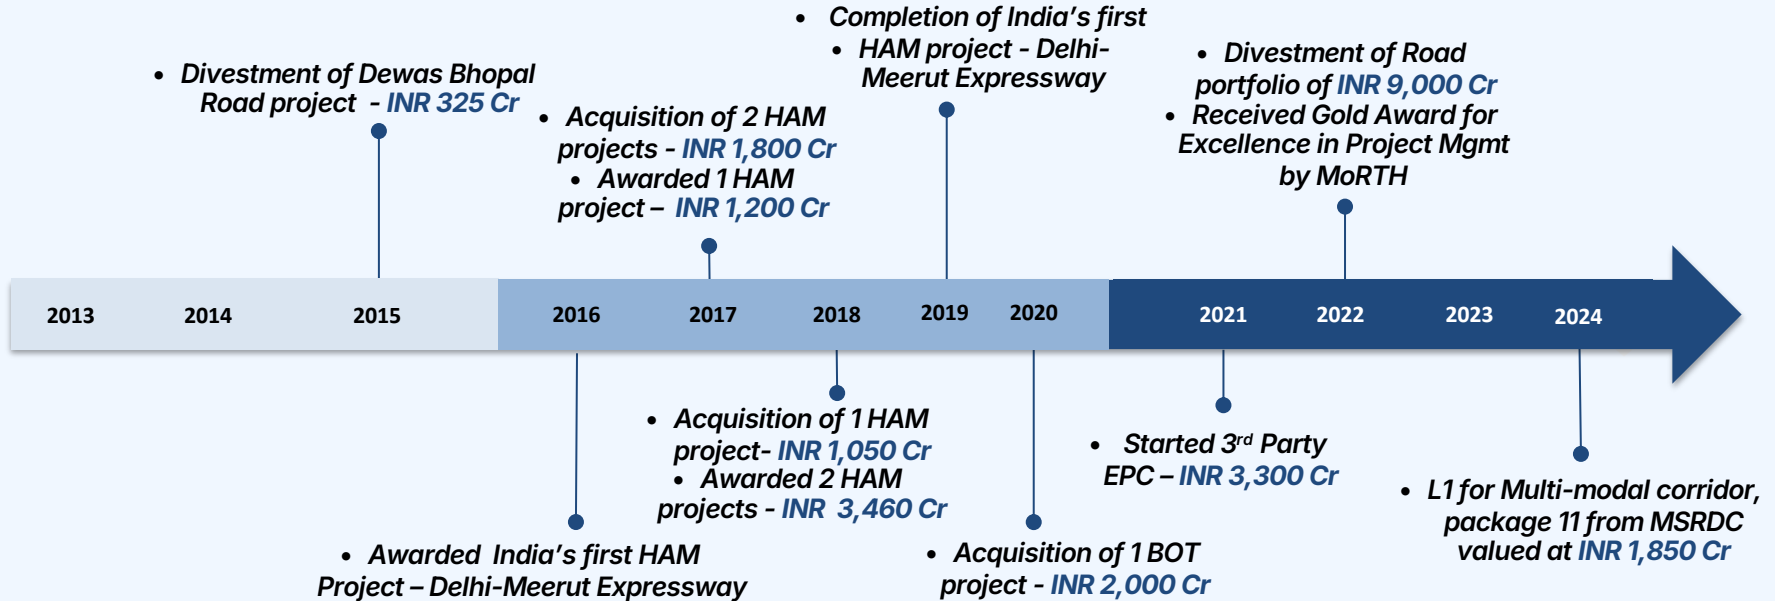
• Divestment of Dewas Bhopal Road project - INR 325 Cr

• Acquisition of 2 HAM projects - INR 1,800 Cr
• Awarded 1 HAM project – INR 1,200 Cr

• Completion of India's first
• HAM project - Delhi-Meerut Expressway

• Divestment of Road portfolio of INR 9,000 Cr
• Received Gold Award for Excellence in Project Mgmt by MoRTH

2013 2014 2015 2016 2017 2018 2019 2020 2021 2022 2023 2024

• Awarded India's first HAM Project – Delhi-Meerut Expressway

• Acquisition of 1 HAM project- INR 1,050 Cr
• Awarded 2 HAM projects - INR 3,460 Cr

• Acquisition of 1 BOT project - INR 2,000 Cr

• Started 3$^{rd}$ Party EPC – INR 3,300 Cr

• L1 for Multi-modal corridor, package 11 from MSRDC valued at INR 1,850 Cr